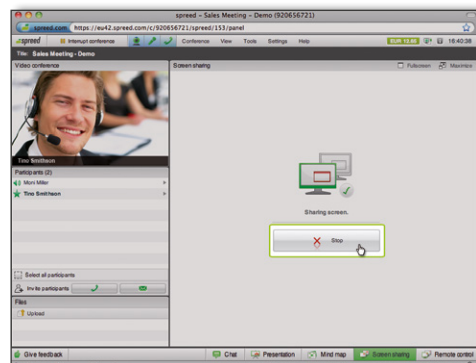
spreed – Sales Meeting – Demo (920656721)

spreed.com https://eu42.spreed.com/c/920656721/spreed/153/panel

spreed Interrupt conference Conference View Tools Settings Help EUR 12.66 16:40:38

Title: Sales Meeting - Demo

Video conference

Tino Smithson

Participants (2)

Moni Miller

Tino Smithson

Select all participants

Invite participants

Files

Upload

Screen sharing

Fullscreen Maximize

Sharing screen.

Stop

Give feedback

Chat Presentation Mind map Screen sharing Remote control